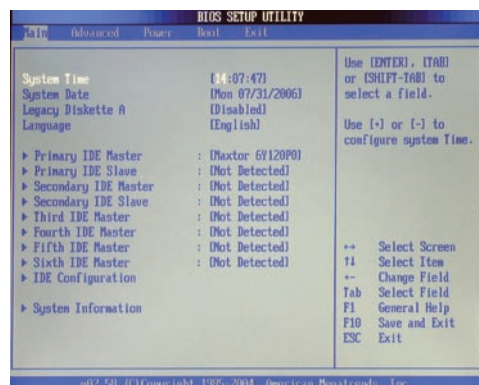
BIOS SETUP UTILITY

Main Advanced Power Boot Exit

System Time [14:07:47]
System Date [Mon 07/31/2006]
Legacy Diskette A [Disabled]
Language [English]

▶ Primary IDE Master : [Maxtor 6Y120P0]
▶ Primary IDE Slave : [Not Detected]
▶ Secondary IDE Master : [Not Detected]
▶ Secondary IDE Slave : [Not Detected]
▶ Third IDE Master : [Not Detected]
▶ Fourth IDE Master : [Not Detected]
▶ Fifth IDE Master : [Not Detected]
▶ Sixth IDE Master : [Not Detected]
▶ IDE Configuration

▶ System Information

Use [ENTER], [TAB] or [SHIFT-TAB] to select a field.

Use [+] or [-] to configure system Time.

↔ Select Screen
↑↓ Select Item
+- Change Field
Tab Select Field
F1 General Help
F10 Save and Exit
ESC Exit

v02.58 (C)Copyright 1985-2004, American Megatrends, Inc.